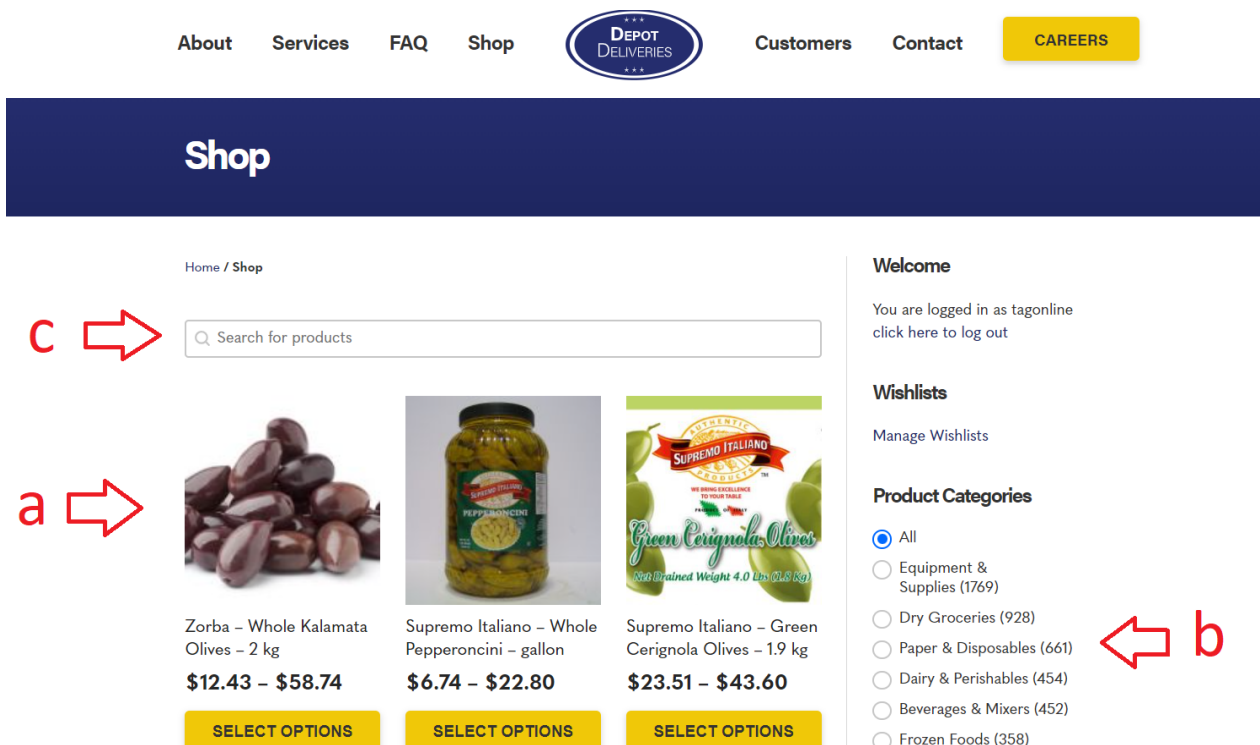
About Services FAQ Shop

DEPOT DELIVERIES

Customers Contact CAREERS

Shop

Home / Shop

c

Search for products

a

AUTHENTIC PRODUCTS
SUPREMO ITALIANO
WE BRING EXCELLENCE TO YOUR TABLE
Green Cerignola Olives
Net Drained Weight 4.0 Lbs (1.8 Kg)

SUPREMO ITALIANO
PEPPERONCINI

Zorba – Whole Kalamata Olives – 2 kg
$12.43 – $58.74
SELECT OPTIONS

Supremo Italiano – Whole Pepperoncini – gallon
$6.74 – $22.80
SELECT OPTIONS

Supremo Italiano – Green Cerignola Olives – 1.9 kg
$23.51 – $43.60
SELECT OPTIONS

Welcome

You are logged in as tagonline
click here to log out

Wishlists

Manage Wishlists

Product Categories

All
Equipment & Supplies (1769)
Dry Groceries (928)
Paper & Disposables (661)
Dairy & Perishables (454)
Beverages & Mixers (452)
Frozen Foods (358)

b